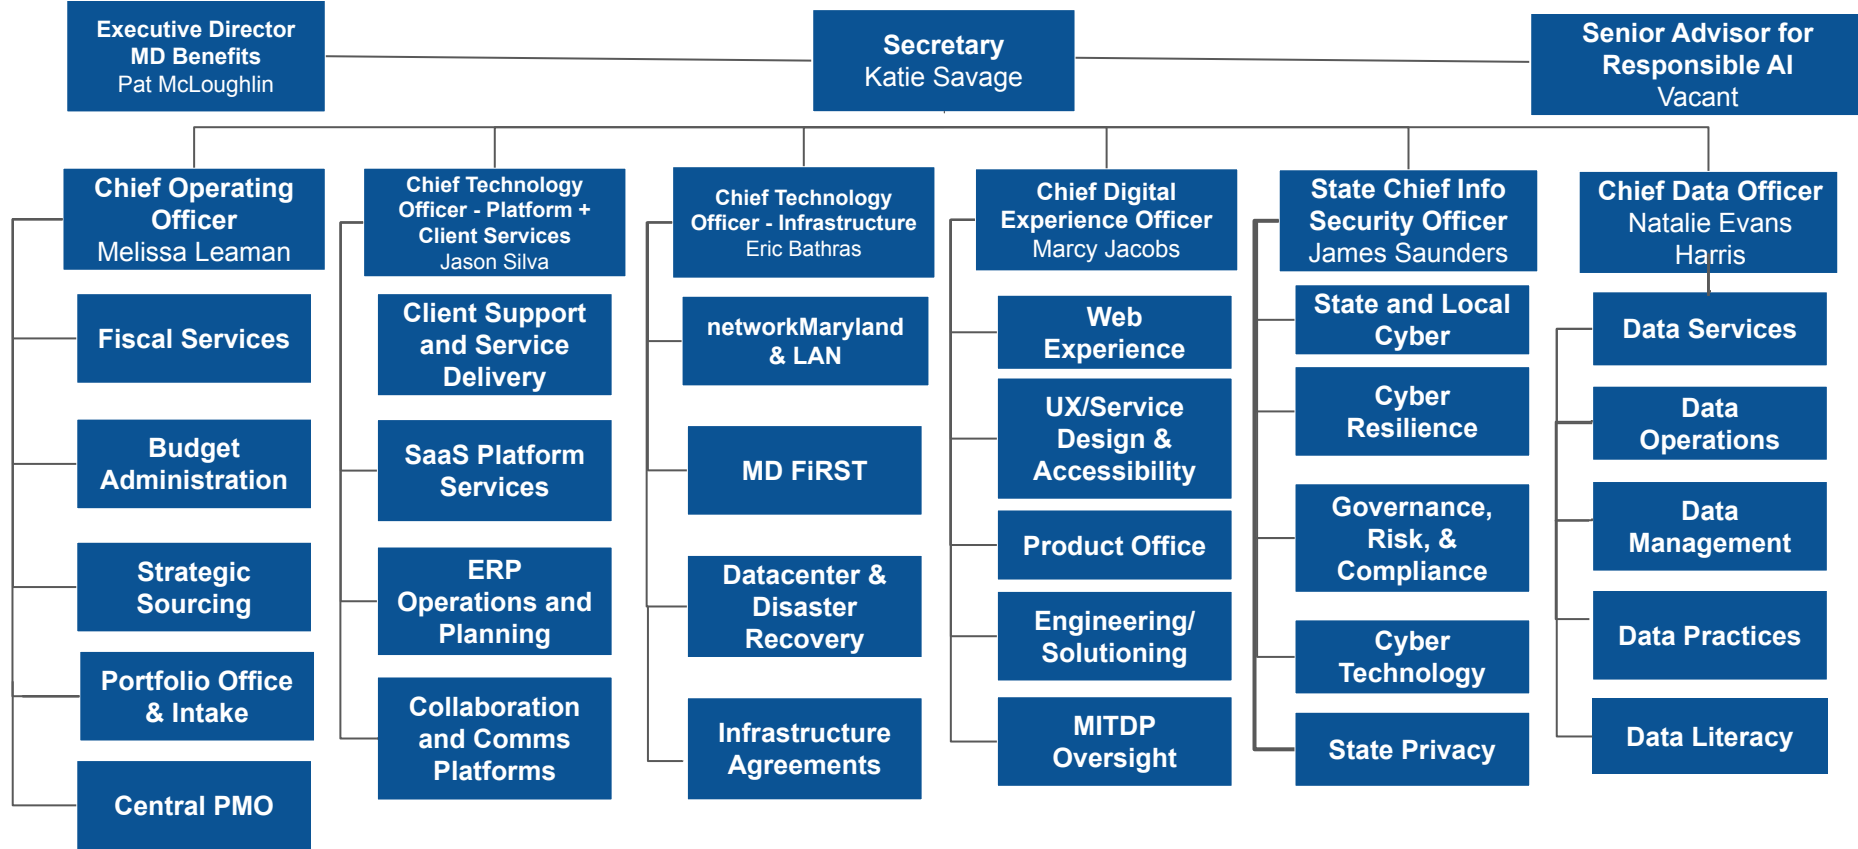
Executive Director MD Benefits
Pat McLoughlin

Secretary
Katie Savage

Senior Advisor for Responsible AI
Vacant

Chief Operating Officer
Melissa Leaman

Fiscal Services

Budget Administration

Strategic Sourcing

Portfolio Office & Intake

Central PMO

Chief Technology Officer - Platform + Client Services
Jason Silva

Client Support and Service Delivery

SaaS Platform Services

ERP Operations and Planning

Collaboration and Comms Platforms

Chief Technology Officer - Infrastructure
Eric Bathras

networkMaryland & LAN

MD FiRST

Datacenter & Disaster Recovery

Infrastructure Agreements

Chief Digital Experience Officer
Marcy Jacobs

Web Experience

UX/Service Design & Accessibility

Product Office

Engineering/ Solutioning

MITDP Oversight

State Chief Info Security Officer
James Saunders

State and Local Cyber

Cyber Resilience

Governance, Risk, & Compliance

Cyber Technology

State Privacy

Chief Data Officer
Natalie Evans Harris

Data Services

Data Operations

Data Management

Data Practices

Data Literacy